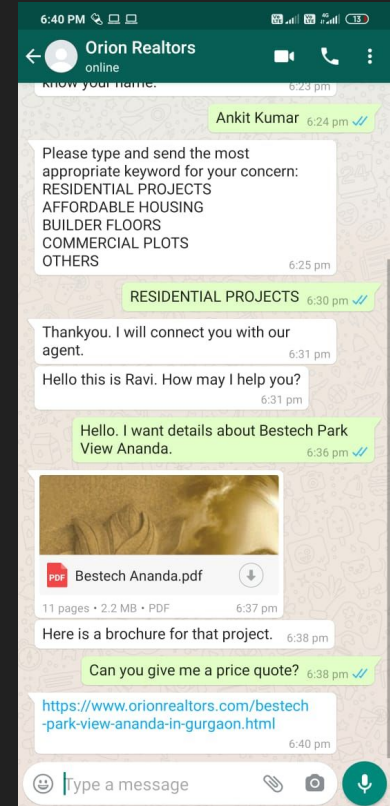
6:40 PM

13

Orion Realtors
online

know your name.
6:23 pm

Ankit Kumar 6:24 pm

Please type and send the most appropriate keyword for your concern:
RESIDENTIAL PROJECTS
AFFORDABLE HOUSING
BUILDER FLOORS
COMMERCIAL PLOTS
OTHERS
6:25 pm

RESIDENTIAL PROJECTS 6:30 pm

Thankyou. I will connect you with our agent.
6:31 pm

Hello this is Ravi. How may I help you?
6:31 pm

Hello. I want details about Bestech Park View Ananda.
6:36 pm

PDF Bestech Ananda.pdf
11 pages • 2.2 MB • PDF 6:37 pm

Here is a brochure for that project. 6:38 pm

Can you give me a price quote? 6:38 pm

https://www.orionrealtors.com/bestech-park-view-ananda-in-gurgaon.html
6:40 pm

Type a message